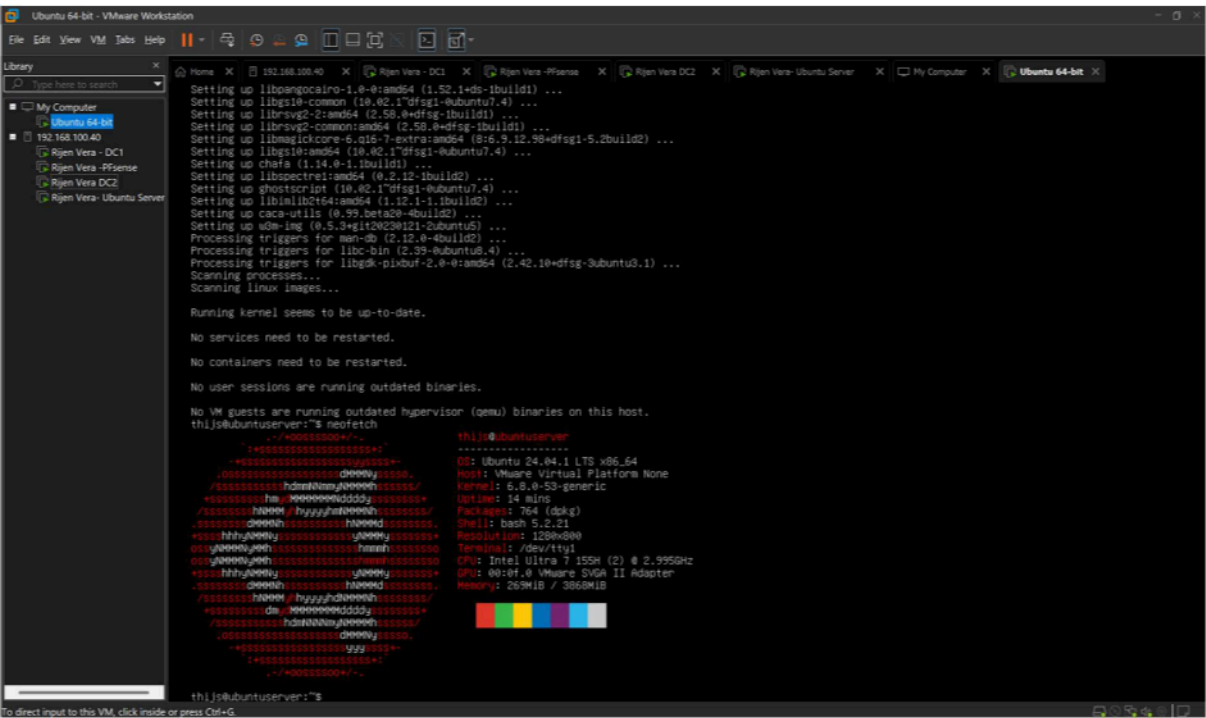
Ubuntu 64-bit - VMware Workstation

File Edit View VM Tabs Help

Library
Type here to search
My Computer
Ubuntu 64-bit
192.168.100.40
Rijen Vera - DC1
Rijen Vera -PFsense
Rijen Vera DC2
Rijen Vera- Ubuntu Server

Home | 192.168.100.40 | Rijen Vera - DC1 | Rijen Vera -PFsense | Rijen Vera DC2 | Rijen Vera- Ubuntu Server | My Computer | Ubuntu 64-bit

Setting up libpangocairo-1.0-0:amd64 (1.52.1+ds-1build1) ...
Setting up libgs10-common (10.02.1~dfsg1-0ubuntu7.4) ...
Setting up librsvg2-2:amd64 (2.58.0+dfsg-1build1) ...
Setting up librsvg2-common:amd64 (2.58.0+dfsg-1build1) ...
Setting up libmagickcore-6.q16-7-extra:amd64 (8:6.9.12.98+dfsg1-5.2build2) ...
Setting up libgs10:amd64 (10.02.1~dfsg1-0ubuntu7.4) ...
Setting up chafa (1.14.0-1.1build1) ...
Setting up libspectre1:amd64 (0.2.12-1build2) ...
Setting up ghostscript (10.02.1~dfsg1-0ubuntu7.4) ...
Setting up libimlib2t64:amd64 (1.12.1-1.1build2) ...
Setting up caca-utils (0.99.beta20-4build2) ...
Setting up w3m-img (0.5.3+git20230121-2ubuntu5) ...
Processing triggers for man-db (2.12.0-4build2) ...
Processing triggers for libc-bin (2.39-0ubuntu8.4) ...
Processing triggers for libgdk-pixbuf-2.0-0:amd64 (2.42.10+dfsg-3ubuntu3.1) ...
Scanning processes...
Scanning linux images...

Running kernel seems to be up-to-date.

No services need to be restarted.

No containers need to be restarted.

No user sessions are running outdated binaries.

No VM guests are running outdated hypervisor (qemu) binaries on this host.
thijs@ubuntuserver:~$ neofetch

thijs@ubuntuserver
------------------
OS: Ubuntu 24.04.1 LTS x86_64
Host: VMware Virtual Platform None
Kernel: 6.8.0-53-generic
Uptime: 14 mins
Packages: 764 (dpkg)
Shell: bash 5.2.21
Resolution: 1280x800
Terminal: /dev/tty1
CPU: Intel Ultra 7 155H (2) @ 2.995GHz
GPU: 00:0f.0 VMware SVGA II Adapter
Memory: 269MiB / 3868MiB

thijs@ubuntuserver:~$

To direct input to this VM, click inside or press Ctrl+G.